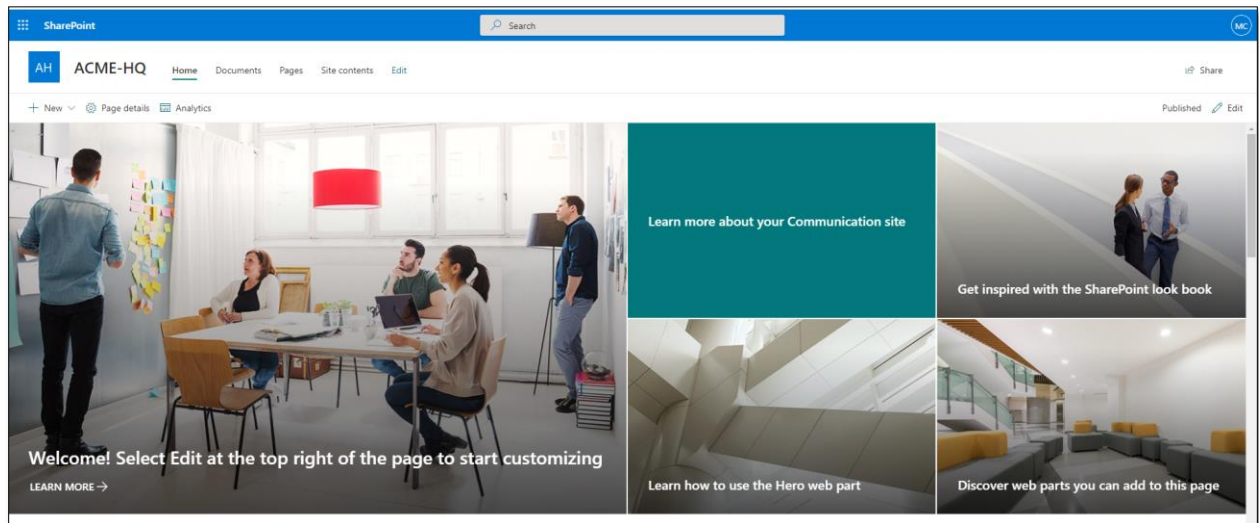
SharePoint

Search

MC

AH

ACME-HQ

Home Documents Pages Site contents Edit

Share

+ New Page details Analytics

Published Edit

Learn more about your Communication site

Get inspired with the SharePoint look book

Welcome! Select Edit at the top right of the page to start customizing

LEARN MORE →

Learn how to use the Hero web part

Discover web parts you can add to this page